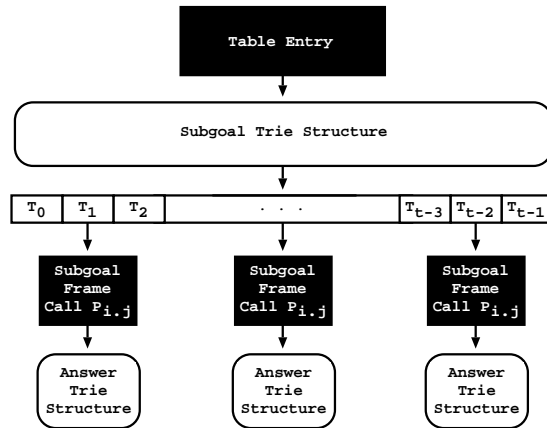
Table Entry

Subgoal Trie Structure

$T_0$ $T_1$ $T_2$ . . . $T_{t-3}$ $T_{t-2}$ $T_{t-1}$

Subgoal Frame Call $P_{i.j}$

Subgoal Frame Call $P_{i.j}$

Subgoal Frame Call $P_{i.j}$

Answer Trie Structure

Answer Trie Structure

Answer Trie Structure